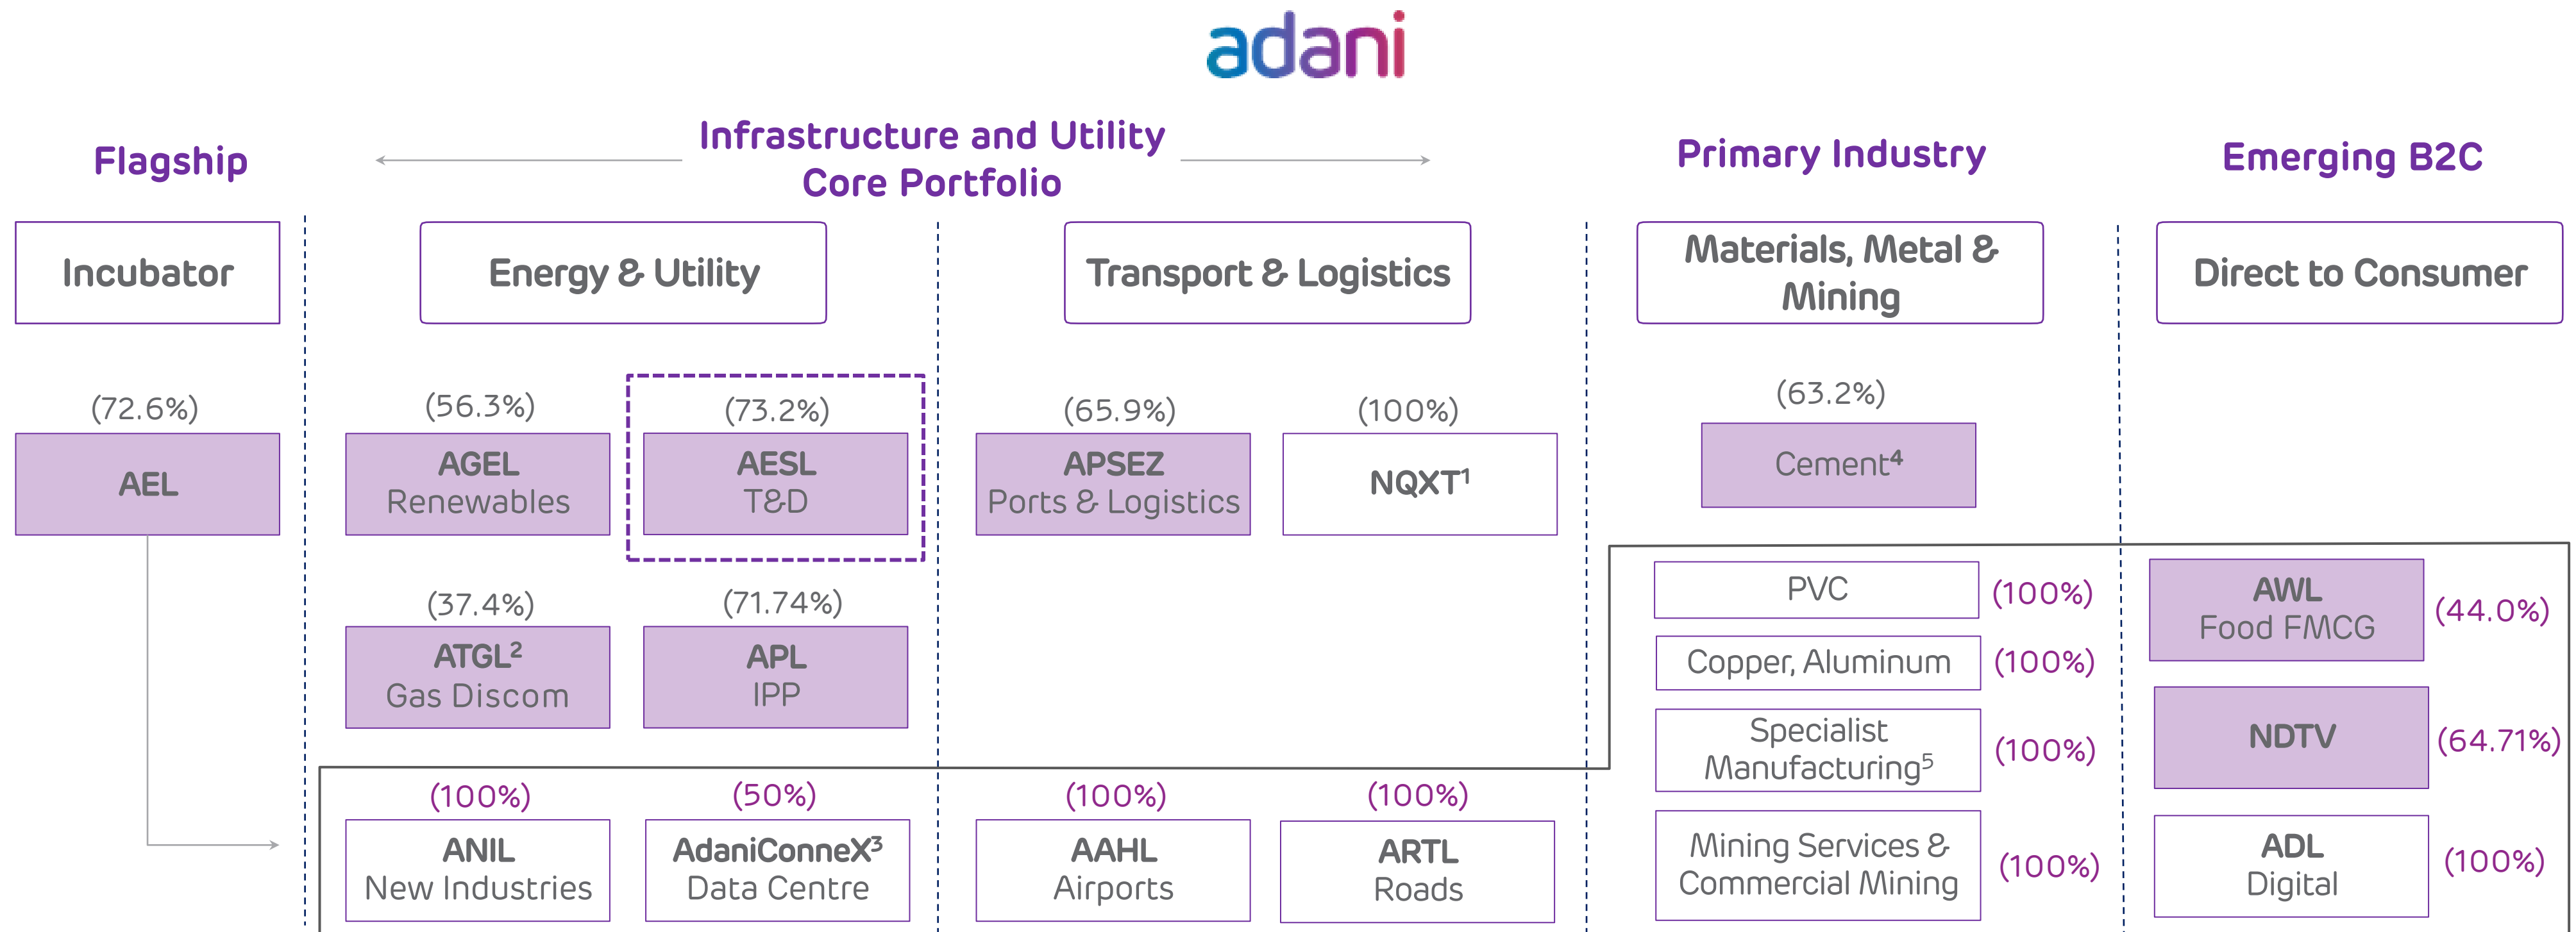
adani

Flagship

Infrastructure and Utility Core Portfolio

Primary Industry

Emerging B2C

Incubator

Energy & Utility

Transport & Logistics

Materials, Metal & Mining

Direct to Consumer

(72.6%)
AEL

(56.3%)
AGEL Renewables

(73.2%)
AESL T&D

(65.9%)
APSEZ Ports & Logistics

(100%)
NQXT$^1$

(63.2%)
Cement$^4$

(37.4%)
ATGL$^2$ Gas Discom

(71.74%)
APL IPP

PVC (100%)

Copper, Aluminum (100%)

Specialist Manufacturing$^5$ (100%)

Mining Services & Commercial Mining (100%)

AWL Food FMCG (44.0%)

NDTV (64.71%)

ADL Digital (100%)

(100%)
ANIL New Industries

(50%)
AdaniConneX$^3$ Data Centre

(100%)
AAHL Airports

(100%)
ARTL Roads